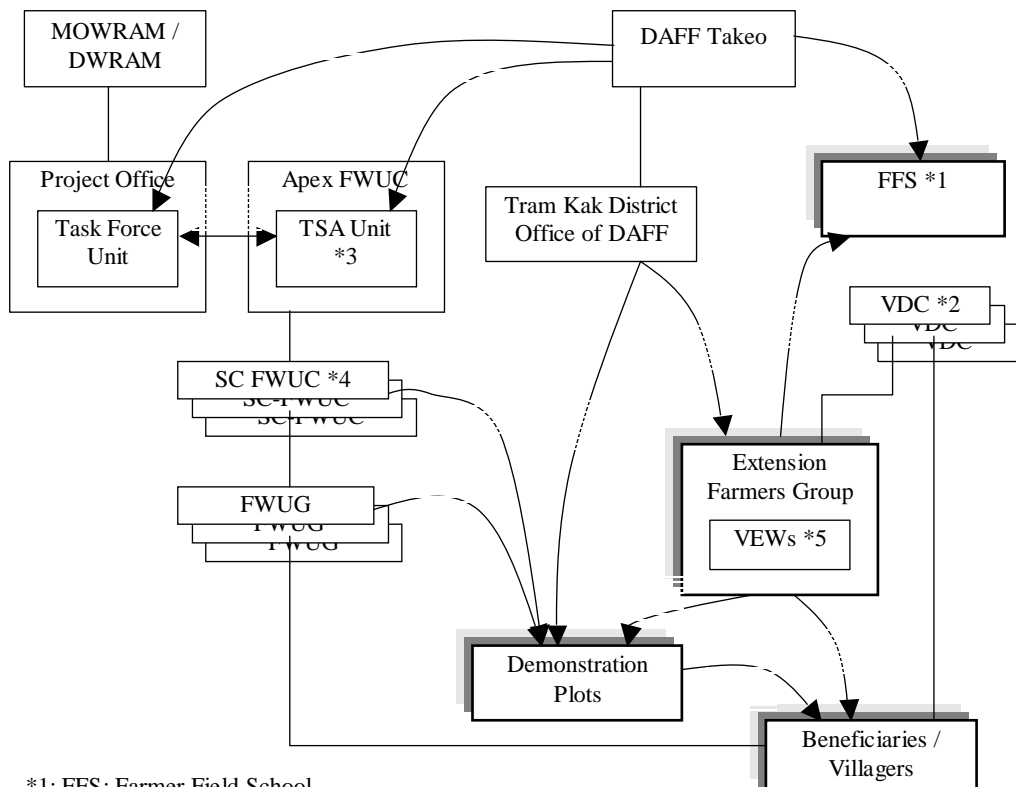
MOWRAM / DWRAM

DAFF Takeo

Project Office

Task Force Unit

Apex FWUC

TSA Unit *3

Tram Kak District Office of DAFF

FFS *1

VDC *2

VDC

VDC

SC FWUC *4

SC-FWUC

SC-FWUC

Extension Farmers Group

VEWs *5

FWUG

FWUG

FWUG

Demonstration Plots

Beneficiaries / Villagers

*1: FFS: Farmer Field School